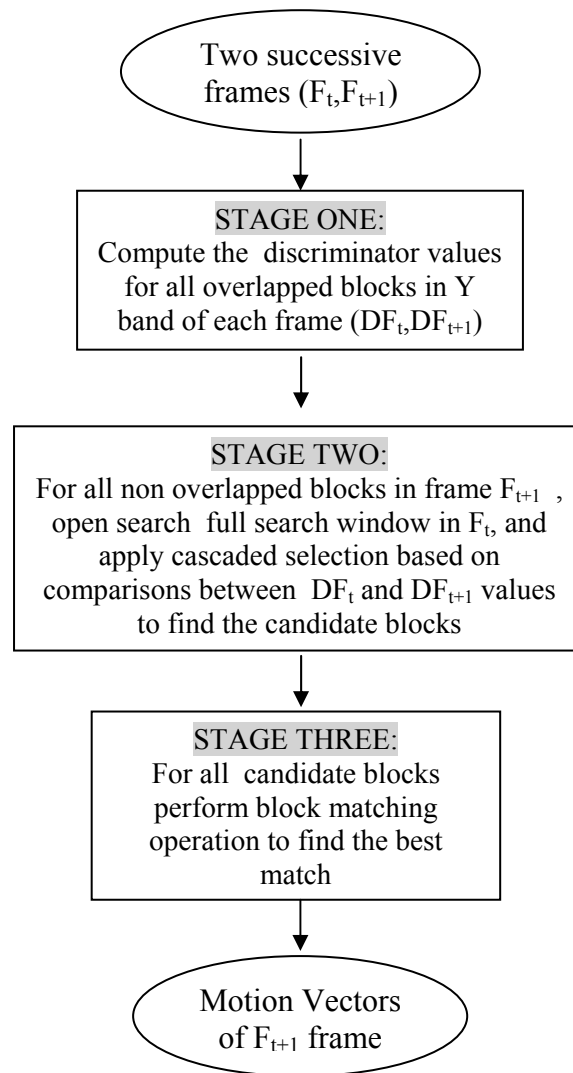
Two successive frames ($F_t$,$F_{t+1}$)

STAGE ONE:
Compute the discriminator values for all overlapped blocks in Y band of each frame ($DF_t$,$DF_{t+1}$)

STAGE TWO:
For all non overlapped blocks in frame $F_{t+1}$ , open search full search window in $F_t$, and apply cascaded selection based on comparisons between $DF_t$ and $DF_{t+1}$ values to find the candidate blocks

STAGE THREE:
For all candidate blocks perform block matching operation to find the best match

Motion Vectors of $F_{t+1}$ frame